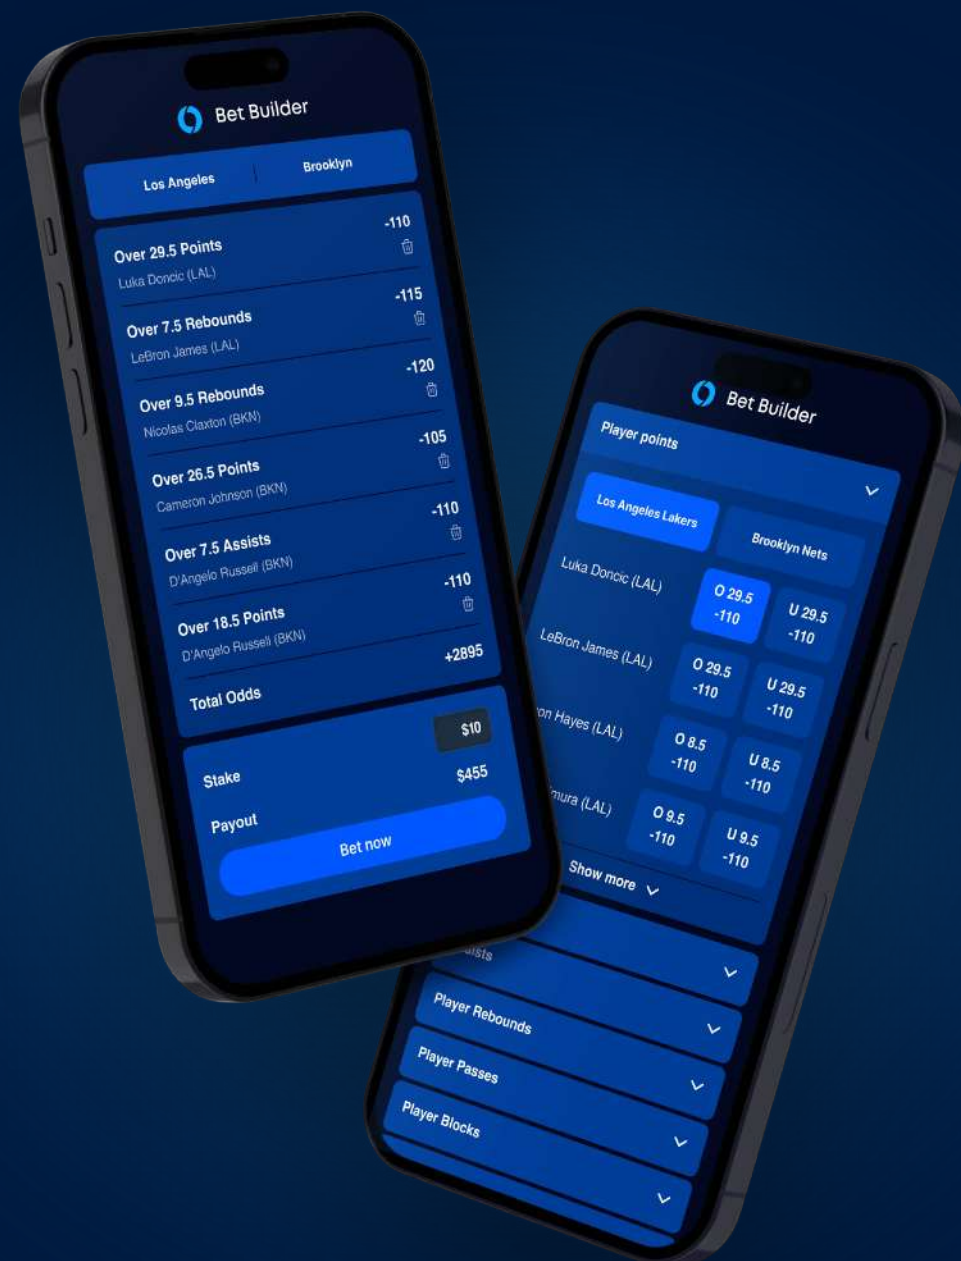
Bet Builder

Los Angeles | Brooklyn

Over 29.5 Points
Luka Doncic (LAL)
-110

Over 7.5 Rebounds
LeBron James (LAL)
-115

Over 9.5 Rebounds
Nicolas Claxton (BKN)
-120

Over 26.5 Points
Cameron Johnson (BKN)
-105

Over 7.5 Assists
D'Angelo Russell (BKN)
-110

Over 18.5 Points
D'Angelo Russell (BKN)
-110

Total Odds
+2895

$10
Stake
$455
Payout

Bet now

Bet Builder

Player points

Los Angeles Lakers
Brooklyn Nets

Luka Doncic (LAL)
O 29.5 -110
U 29.5 -110

LeBron James (LAL)
O 29.5 -110
U 29.5 -110

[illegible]on Hayes (LAL)
O 8.5 -110
U 8.5 -110

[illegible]mura (LAL)
O 9.5 -110
U 9.5 -110

Show more

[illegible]sists

Player Rebounds

Player Passes

Player Blocks